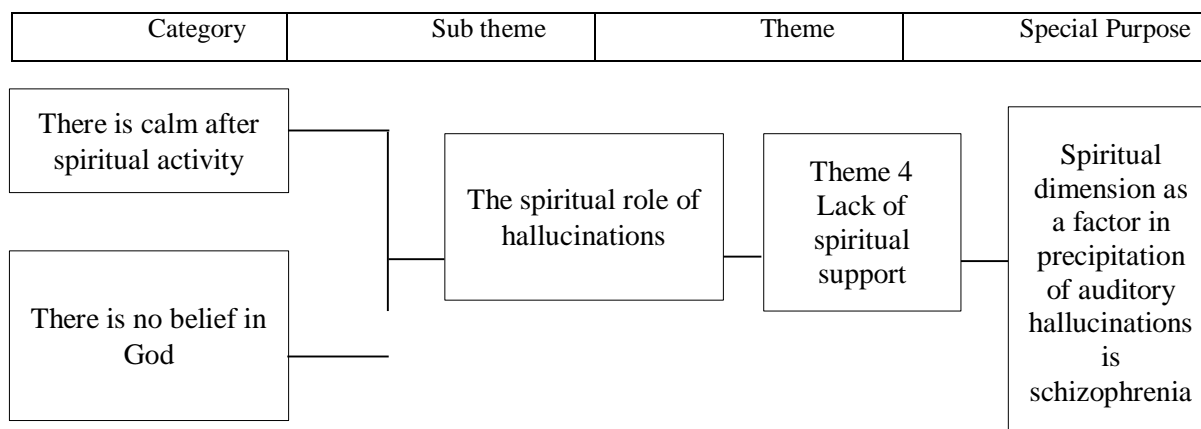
| Category | Sub theme | Theme | Special Purpose |
|---|---|---|---|

There is calm after spiritual activity

There is no belief in God

The spiritual role of hallucinations

Theme 4 Lack of spiritual support

Spiritual dimension as a factor in precipitation of auditory hallucinations is schizophrenia